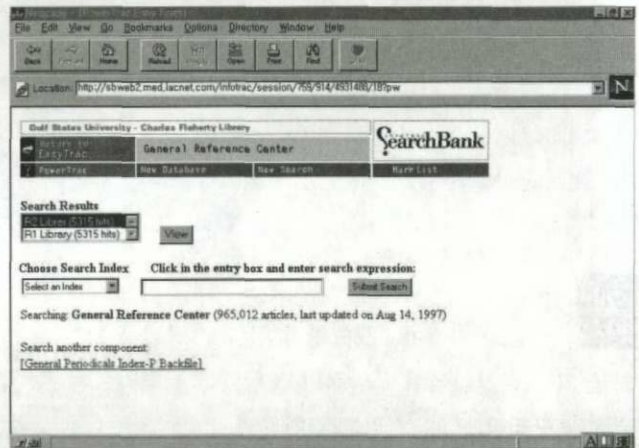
Netscape - [Infotrac Entry Point]

File Edit View Go Bookmarks Options Directory Window Help

Back Forward Home Reload Images Open Print Find Stop

Location: http://sbweb2.med.iacnet.com/infotrac/session/759/914/4931488/18!pw

N

Gulf States University - Charles Flaherty Library

Return to EasyTrac

General Reference Center

SearchBank

PowerTrac

New Database

New Search

Mark List

Search Results

R2 Library (5315 hits)

R1 Library (5315 hits)

View

Choose Search Index

Click in the entry box and enter search expression:

Select an Index

Submit Search

Searching: General Reference Center (965,012 articles, last updated on Aug 14, 1997)

Search another component:

[General Periodicals Index-P Backfile]